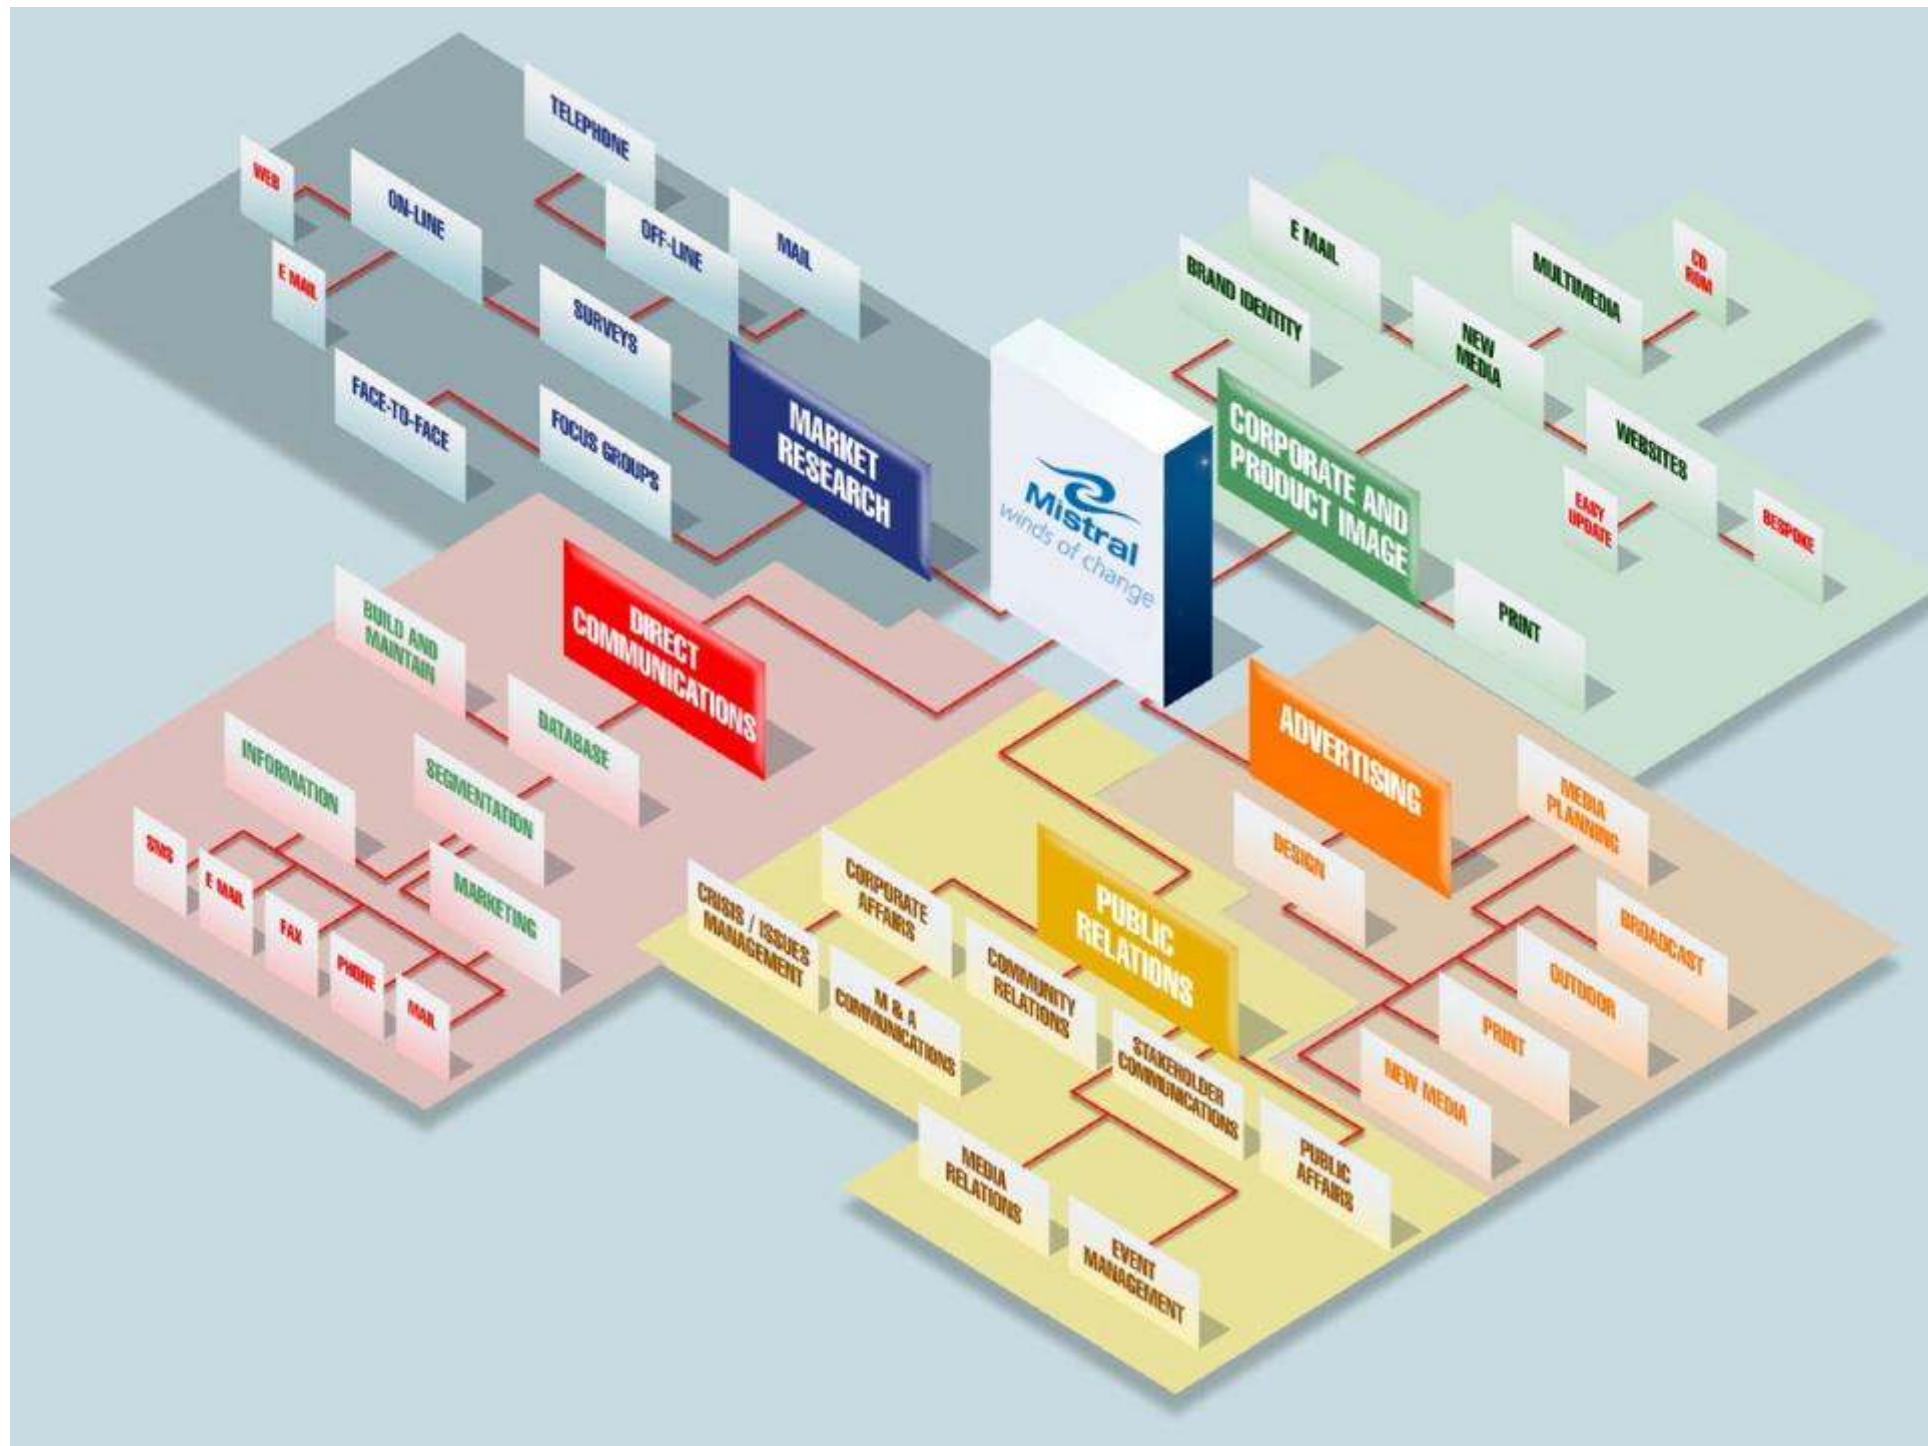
TELEPHONE

WEB

ON-LINE

OFF-LINE

MAIL

E MAIL

SURVEYS

FACE-TO-FACE

FOCUS GROUPS

MARKET RESEARCH

Mistral
winds of change

E MAIL

BRAND IDENTITY

MULTIMEDIA

CD ROM

NEW MEDIA

CORPORATE AND PRODUCT IMAGE

WEBSITES

EASY UPDATE

BESPOKE

PRINT

DIRECT COMMUNICATIONS

BUILD AND MAINTAIN

DATABASE

INFORMATION

SEGMENTATION

SMS

E MAIL

FAX

PHONE

MAIL

MARKETING

ADVERTISING

MEDIA PLANNING

DESIGN

BROADCAST

OUTDOOR

PRINT

NEW MEDIA

CORPORATE AFFAIRS

CRISIS / ISSUES MANAGEMENT

PUBLIC RELATIONS

COMMUNITY RELATIONS

M & A COMMUNICATIONS

STAKEHOLDER COMMUNICATIONS

PUBLIC AFFAIRS

MEDIA RELATIONS

EVENT MANAGEMENT